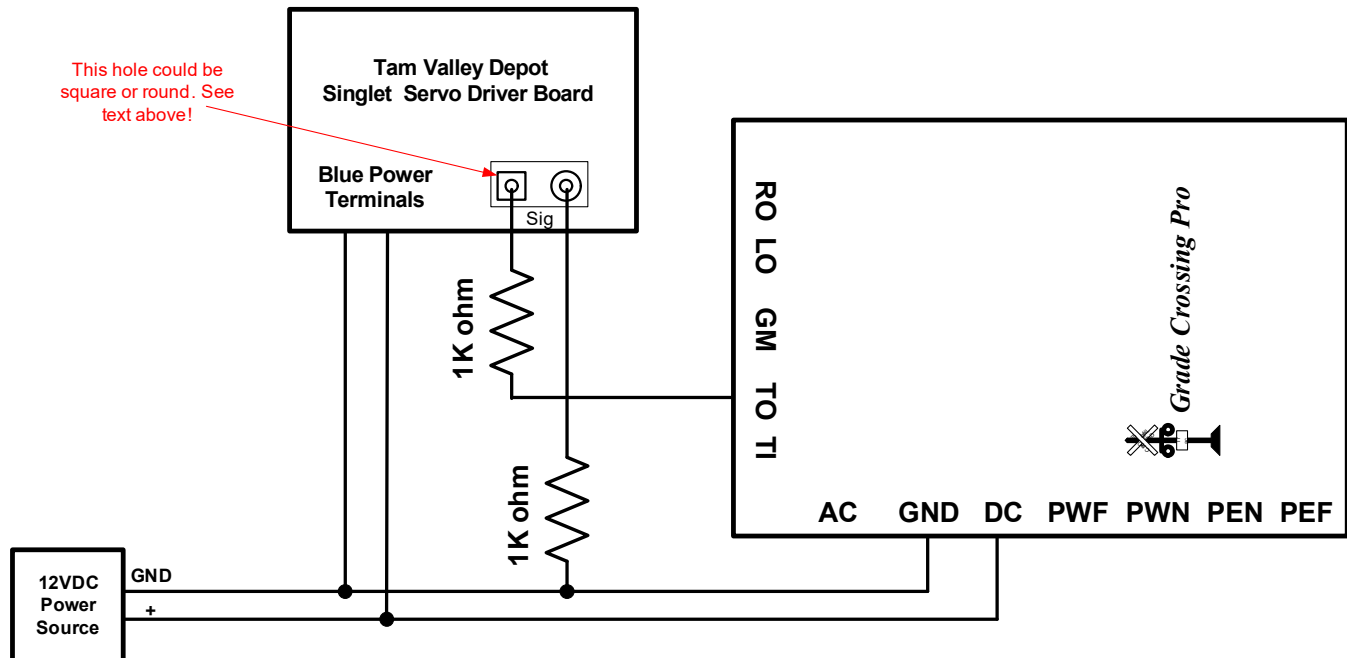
This hole could be square or round. See text above!

Tam Valley Depot
Singlet Servo Driver Board

Blue Power
Terminals

Sig

1K ohm

1K ohm

RO LO GM TO TI

Grade Crossing Pro

AC GND DC PWF PWN PEN PEF

12VDC
Power
Source

GND
+